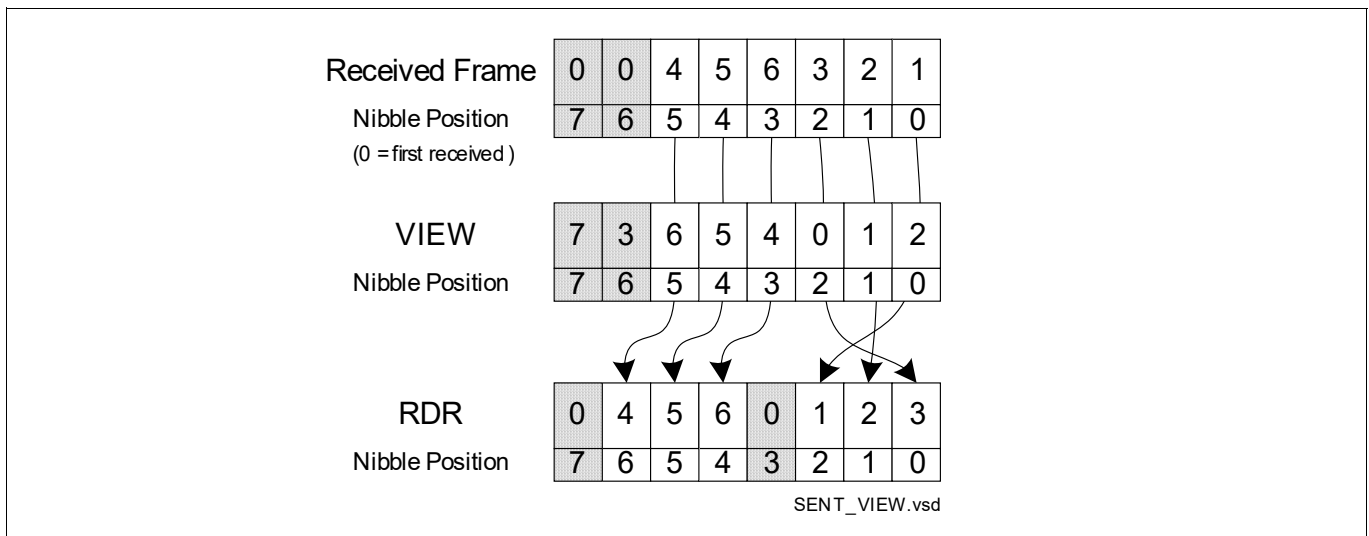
Received Frame

| 0 | 0 | 4 | 5 | 6 | 3 | 2 | 1 |
|---|---|---|---|---|---|---|---|
| 7 | 6 | 5 | 4 | 3 | 2 | 1 | 0 |

Nibble Position
(0 = first received )

VIEW

| 7 | 3 | 6 | 5 | 4 | 0 | 1 | 2 |
|---|---|---|---|---|---|---|---|
| 7 | 6 | 5 | 4 | 3 | 2 | 1 | 0 |

Nibble Position

RDR

| 0 | 4 | 5 | 6 | 0 | 1 | 2 | 3 |
|---|---|---|---|---|---|---|---|
| 7 | 6 | 5 | 4 | 3 | 2 | 1 | 0 |

Nibble Position

SENT_VIEW.vsd